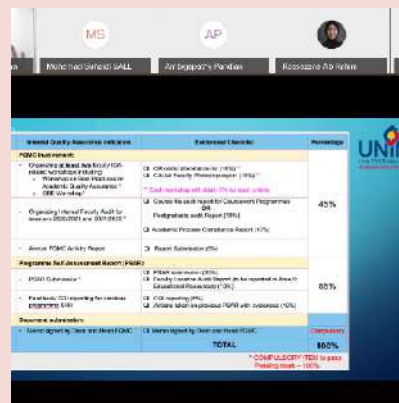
MS AP

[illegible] Mohd hadi Sahadi SALL Ambigapathy Pandian Rossazana Ab Rahim

| Internal Quality Assurance Indicators | Evidences/ Checklist | Percentage |
|---|---|---|
| FQMC Involvement: | | |
| Organising at least two faculty IQA-related workshop including: Workshop on Mesi Postmasian Academic Quality Assurance * OBE Workshop * | Official attendance list (10%) * Official Faculty Photo/program (10%) * * Each workshop will claim 5% for each criteria | 45% |
| Organising Internal Faculty Audit for session 2020/2021 and 2021/2022 * | Course file audit report for Coursework Programmes OR Postgraduate audit Report (15%) | |
| | Academic Process Compliance Report (10%) | |
| Annual FQMC Activity Report | Report Submission (5%) | |
| Programme Self Assessment Report (PSAR) | | |
| PSAR Submission * | PSAR submission (35%) Faculty Executive Audit Report (to be reported in Area 6: Educational Resources) (10%) | 55% |
| Feedback/ CQI reporting for previous programme SAR | CQI reporting (5%) Actions taken on previous PSAR with evidences (10%) | |
| Document submission | | |
| Memo signed by Dean and Head FQMC | Memo signed by Dean and Head FQMC | Compulsory |
| | TOTAL | 100% |

* COMPULSORY ITEM to pass Passing mark – 100%

UNI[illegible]